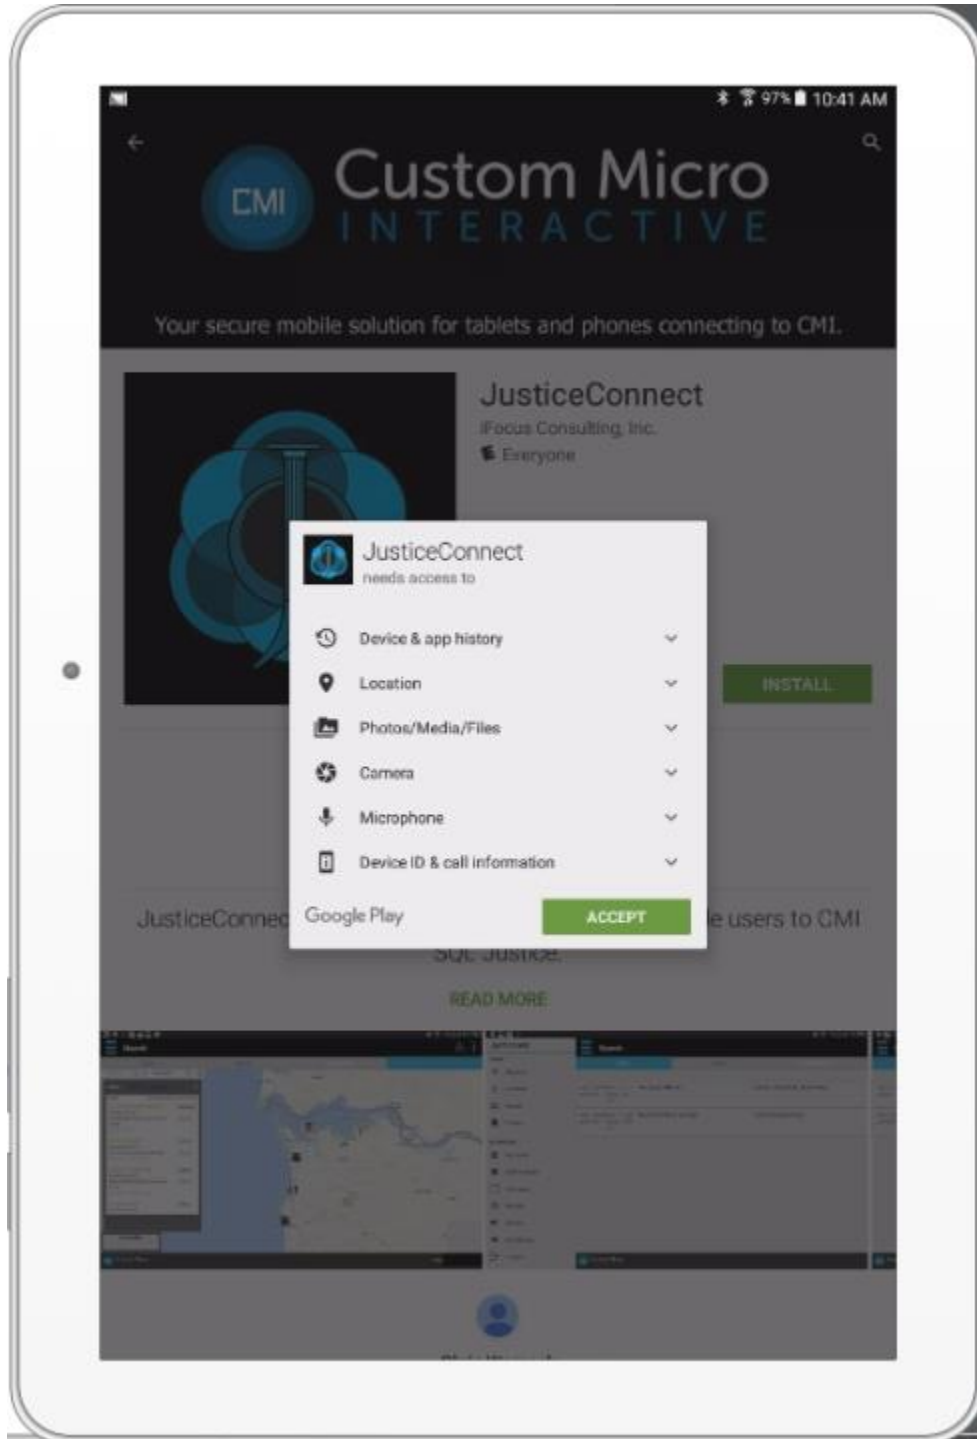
97% 10:41 AM

CMI Custom Micro INTERACTIVE

Your secure mobile solution for tablets and phones connecting to CMI.

JusticeConnect
iFocus Consulting, Inc.
Everyone

INSTALL

JusticeConnect
needs access to

Device & app history
Location
Photos/Media/Files
Camera
Microphone
Device ID & call information

Google Play
ACCEPT

JusticeConnec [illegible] e users to CMI SQL Justice.

READ MORE